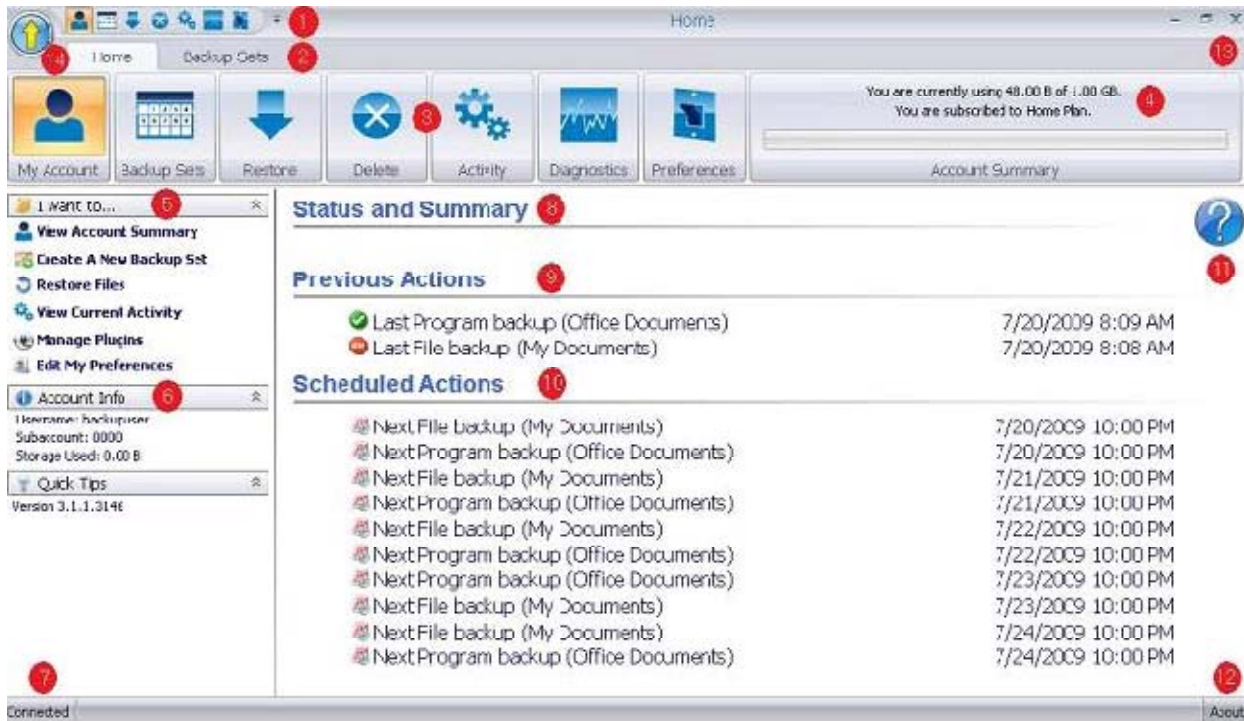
1

Home

Home Backup Sets 2

13

4

My Account Backup Sets Restore Delete 3 Activity Diagnostics Preferences

You are currently using 48.00 B of 1.00 GB.
You are subscribed to Home Plan.

4

Account Summary

I want to... 5

View Account Summary
Create A New Backup Set
Restore Files
View Current Activity
Manage Plugins
Edit My Preferences

Account Info 6

Username: backupuser
Subaccount: 0000
Storage Used: 0.00 B

Quick Tips

Version 3.1.1.3146

Status and Summary 8

11

Previous Actions 9

| | |
|---|---|
| Last Program backup (Office Documents) | 7/20/2009 8:09 AM |
| Last File backup (My Documents) | 7/20/2009 8:08 AM |

Scheduled Actions 10

| | |
|---|---|
| Next File backup (My Documents) | 7/20/2009 10:00 PM |
| Next Program backup (Office Documents) | 7/20/2009 10:00 PM |
| Next File backup (My Documents) | 7/21/2009 10:00 PM |
| Next Program backup (Office Documents) | 7/21/2009 10:00 PM |
| Next File backup (My Documents) | 7/22/2009 10:00 PM |
| Next Program backup (Office Documents) | 7/22/2009 10:00 PM |
| Next Program backup (Office Documents) | 7/23/2009 10:00 PM |
| Next File backup (My Documents) | 7/23/2009 10:00 PM |
| Next File backup (My Documents) | 7/24/2009 10:00 PM |
| Next Program backup (Office Documents) | 7/24/2009 10:00 PM |

7

12

Connected

About